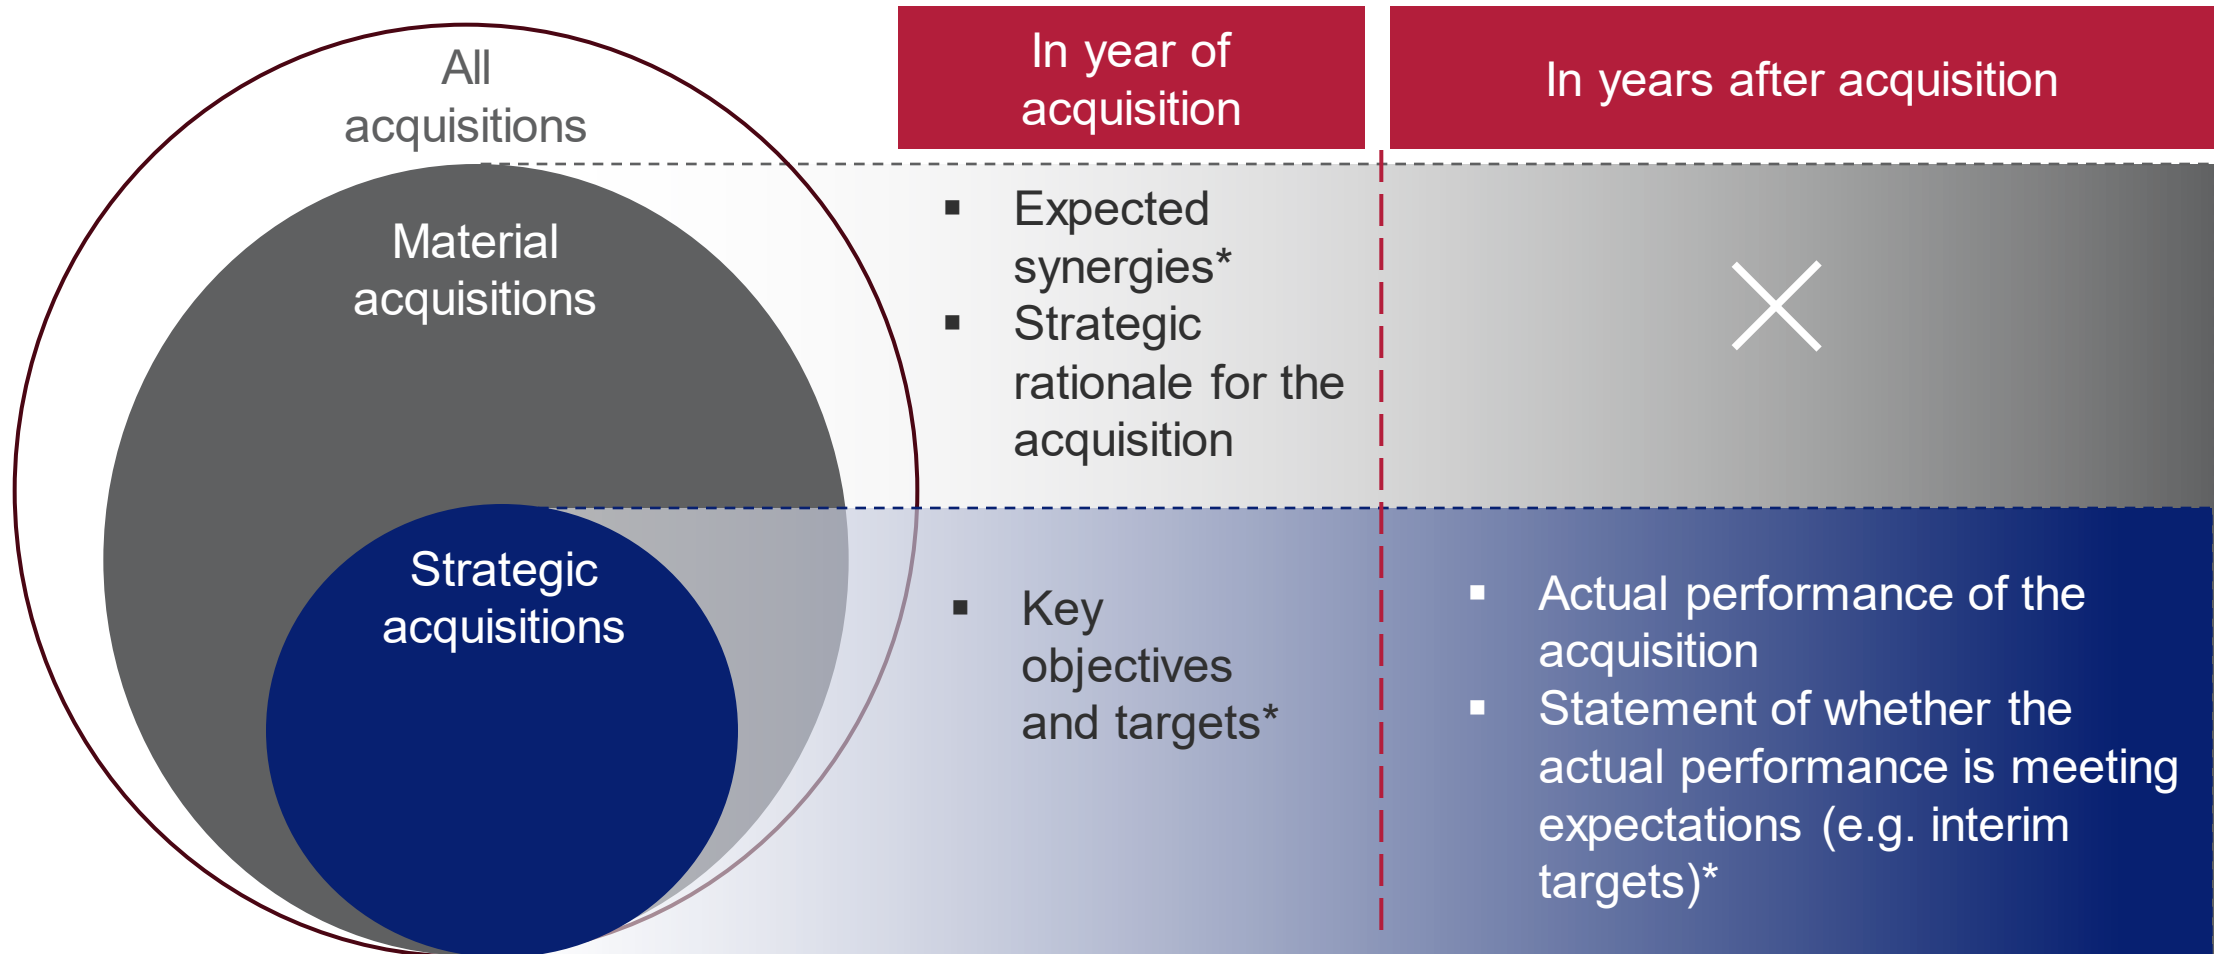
All acquisitions

Material acquisitions

Strategic acquisitions

In year of acquisition

In years after acquisition

▪ Expected synergies*
▪ Strategic rationale for the acquisition

▪ Key objectives and targets*

▪ Actual performance of the acquisition
▪ Statement of whether the actual performance is meeting expectations (e.g. interim targets)*